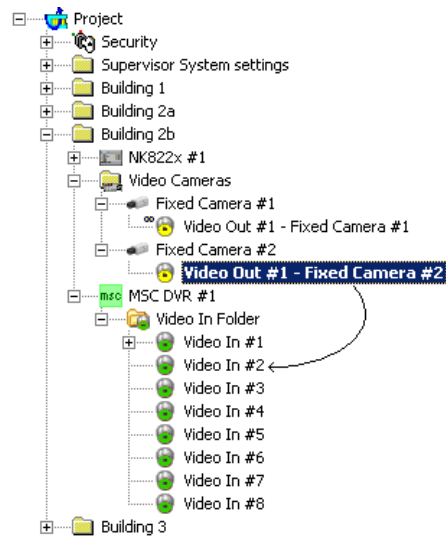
Project
Security
Supervisor System settings
Building 1
Building 2a
Building 2b
NK822x #1
Video Cameras
Fixed Camera #1
Video Out #1 - Fixed Camera #1
Fixed Camera #2
Video Out #1 - Fixed Camera #2
msc
MSC DVR #1
Video In Folder
Video In #1
Video In #2
Video In #3
Video In #4
Video In #5
Video In #6
Video In #7
Video In #8
Building 3